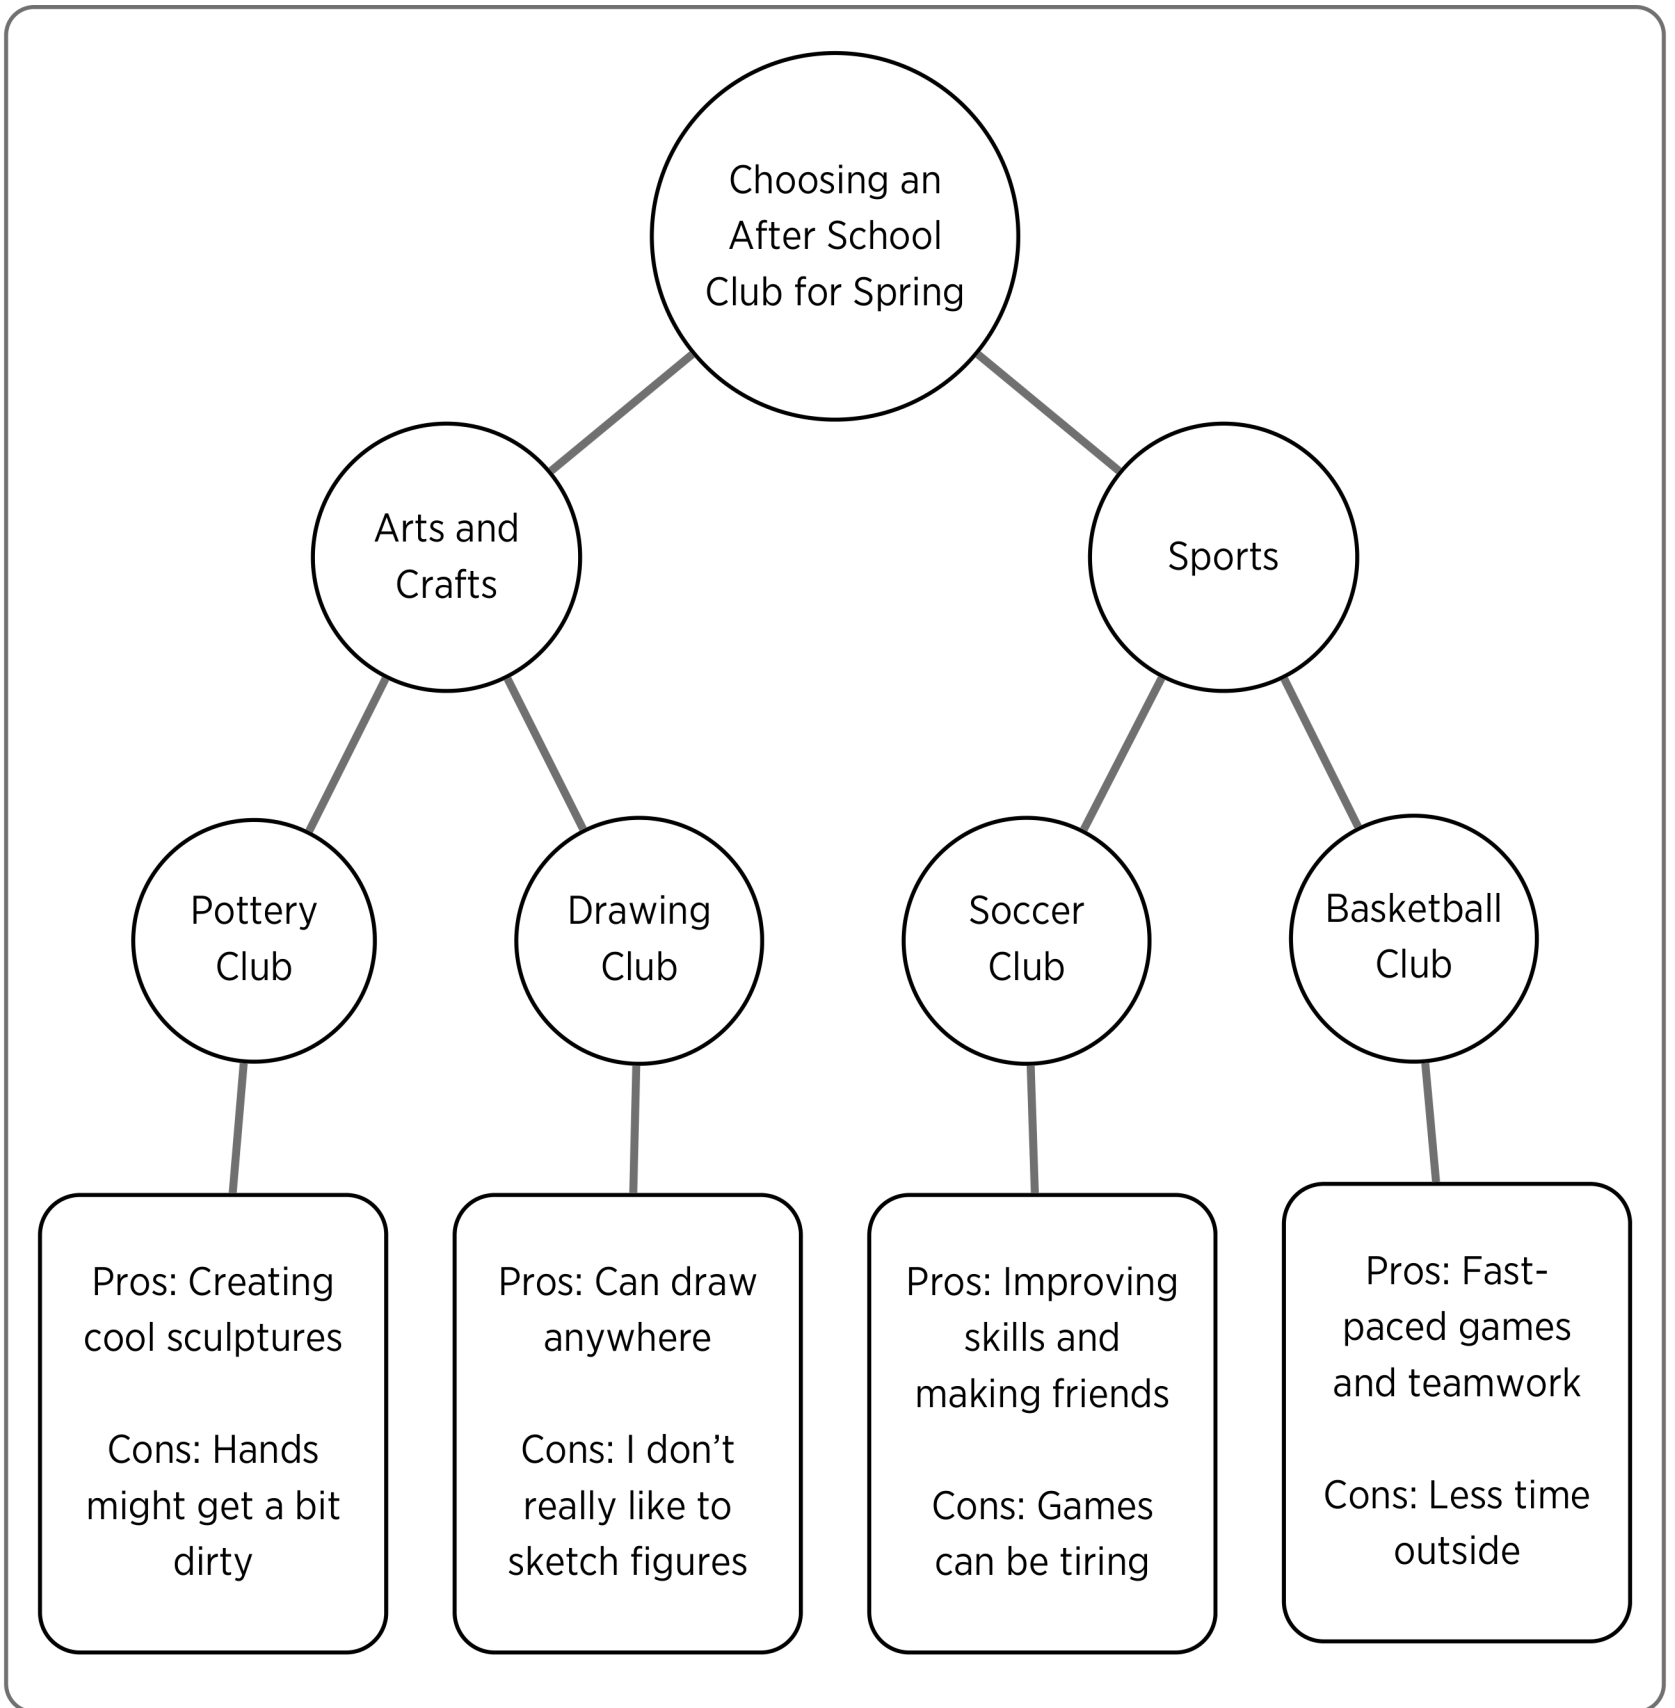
Choosing an After School Club for Spring

Arts and Crafts

Sports

Pottery Club

Drawing Club

Soccer Club

Basketball Club

Pros: Creating cool sculptures

Cons: Hands might get a bit dirty

Pros: Can draw anywhere

Cons: I don’t really like to sketch figures

Pros: Improving skills and making friends

Cons: Games can be tiring

Pros: Fast-paced games and teamwork

Cons: Less time outside